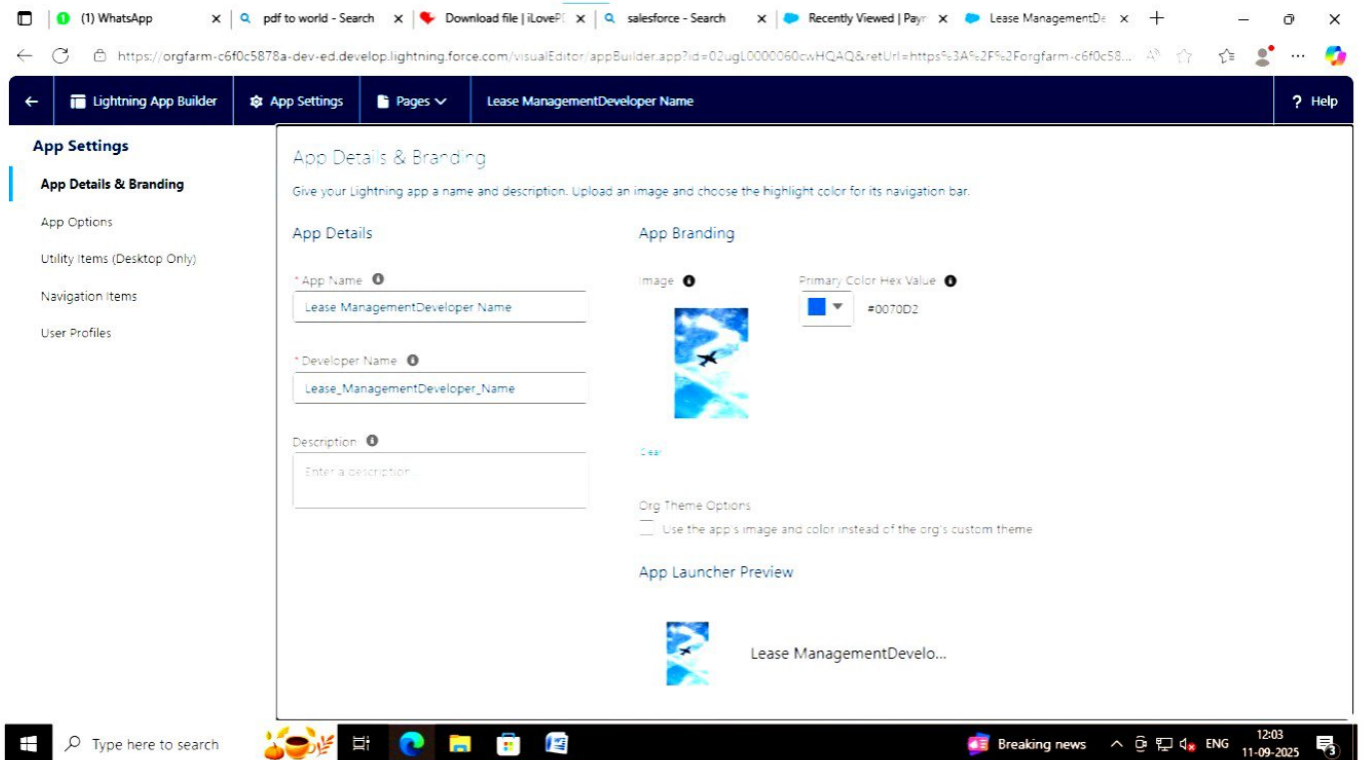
(1) WhatsApp
pdf to world - Search
Download file | iLoveP
salesforce - Search
Recently Viewed | Pay
Lease ManagementDe

https://orgfarm-c6f0c5878a-dev-ed.develop.lightning.force.com/visualEditor/appBuilder.app?id=02ugL0000060cwHQAQ&retUrl=https%3A%2F%2Forgfarm-c6f0c58...

Lightning App Builder
App Settings
Pages
Lease ManagementDeveloper Name
? Help

App Settings
App Details & Branding
App Options
Utility Items (Desktop Only)
Navigation Items
User Profiles

App Details & Branding
Give your Lightning app a name and description. Upload an image and choose the highlight color for its navigation bar.

App Details
* App Name
Lease ManagementDeveloper Name
* Developer Name
Lease_ManagementDeveloper_Name
Description
Enter a description...

App Branding
Image
Clear
Primary Color Hex Value
#0070D2
Org Theme Options
Use the app's image and color instead of the org's custom theme
App Launcher Preview
Lease ManagementDevelo...

Type here to search
Breaking news
ENG
12:03
11-09-2025
3